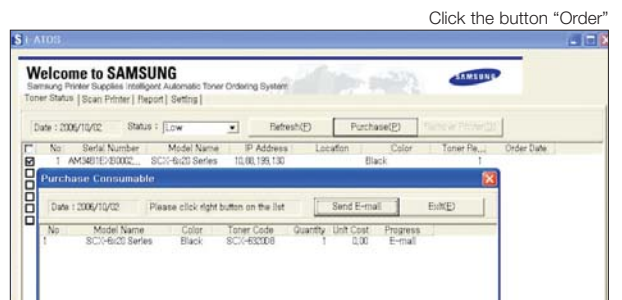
Click the button "Order"

S I-ATOS

Welcome to SAMSUNG

Samsung Printer Supplies Intelligent Automatic Toner Ordering System

SAMSUNG

Toner Status | Scan Printer | Report | Setting |

Date : 2006/10/02 Status : Low Refresh(F) Purchase(P) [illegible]

| No | Serial Number | Model Name | IP Address | Location | Color | Toner Re... | Order Date |
|---|---|---|---|---|---|---|---|
| 1 | AM3481EXB0002... | SCX-6x20 Series | 10.88.199.130 | | Black | 1 | |

Purchase Consumable

Date : 2006/10/02 Please click right button on the list Send E-mail Exit(E)

| No | Model Name | Color | Toner Code | Quantity | Unit Cost | Progress |
|---|---|---|---|---|---|---|
| 1 | SCX-6x20 Series | Black | SCX-6320D8 | 1 | 0.00 | E-mail |